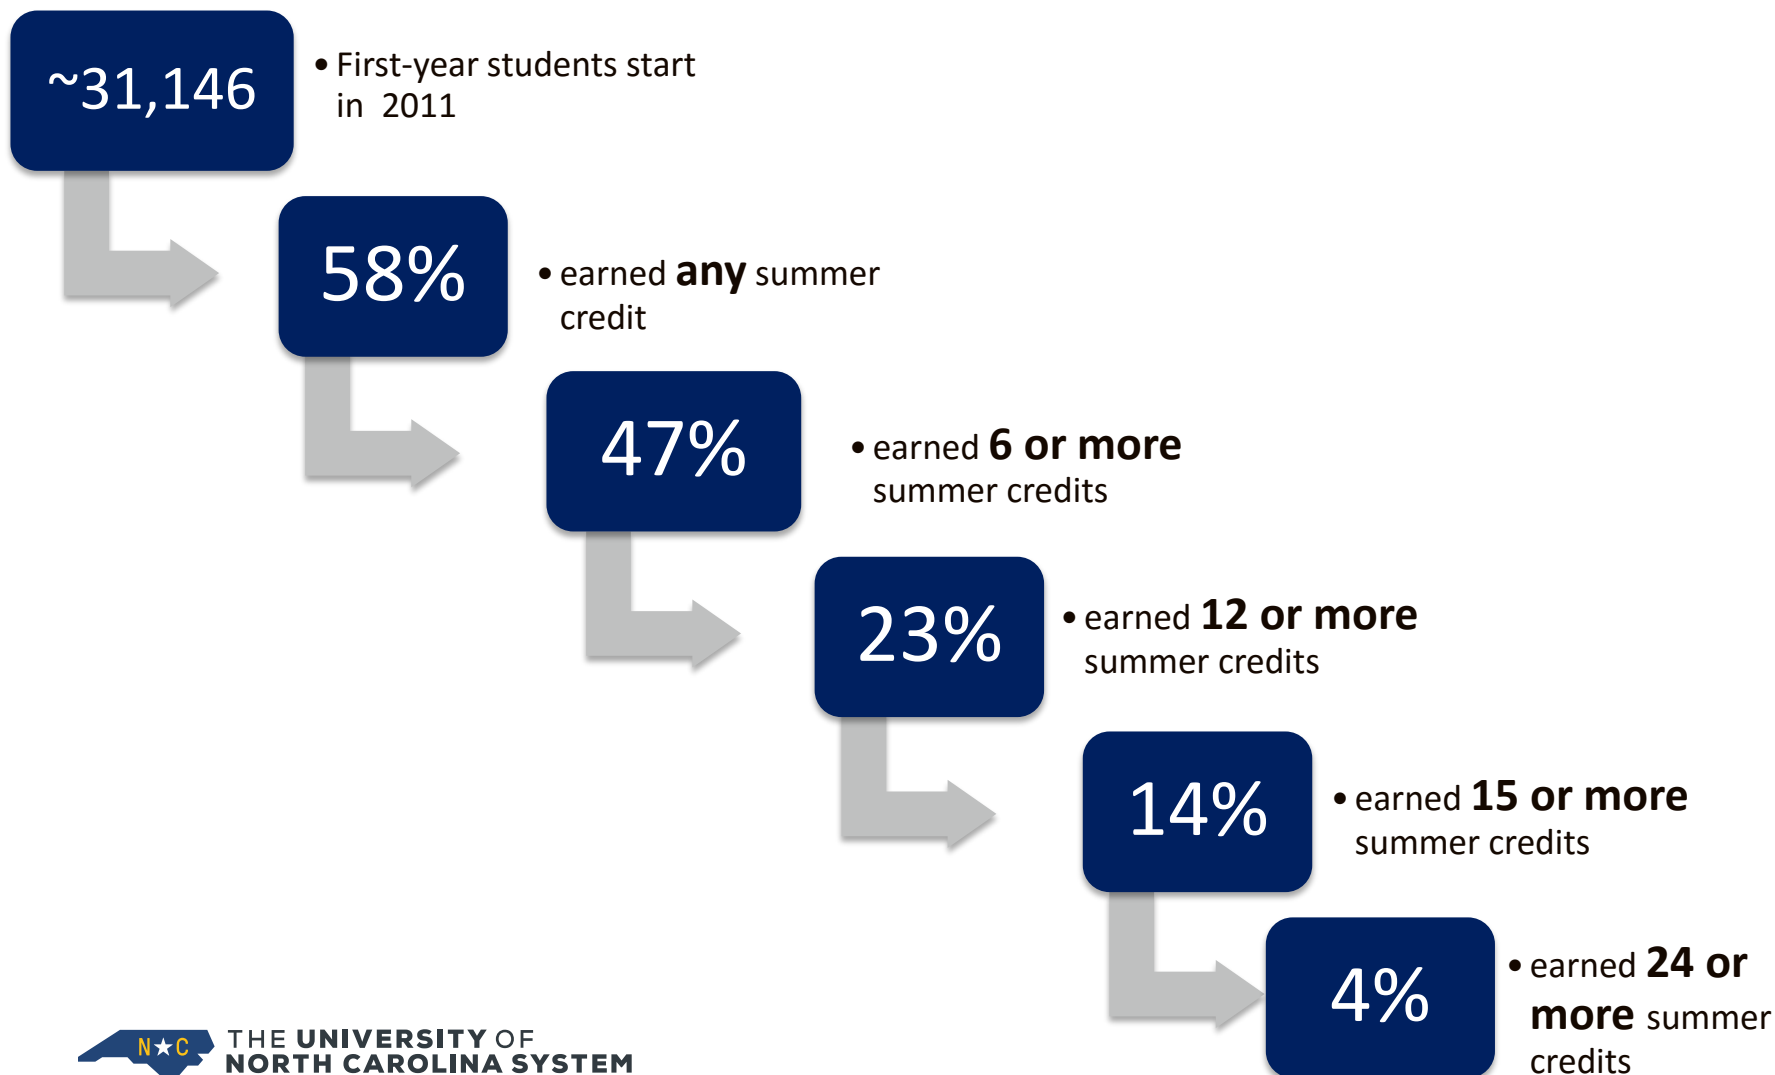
~31,146

• First-year students start in 2011

58%

• earned **any** summer credit

47%

• earned **6 or more** summer credits

23%

• earned **12 or more** summer credits

14%

• earned **15 or more** summer credits

4%

• earned **24 or more** summer credits

N★C THE UNIVERSITY OF NORTH CAROLINA SYSTEM